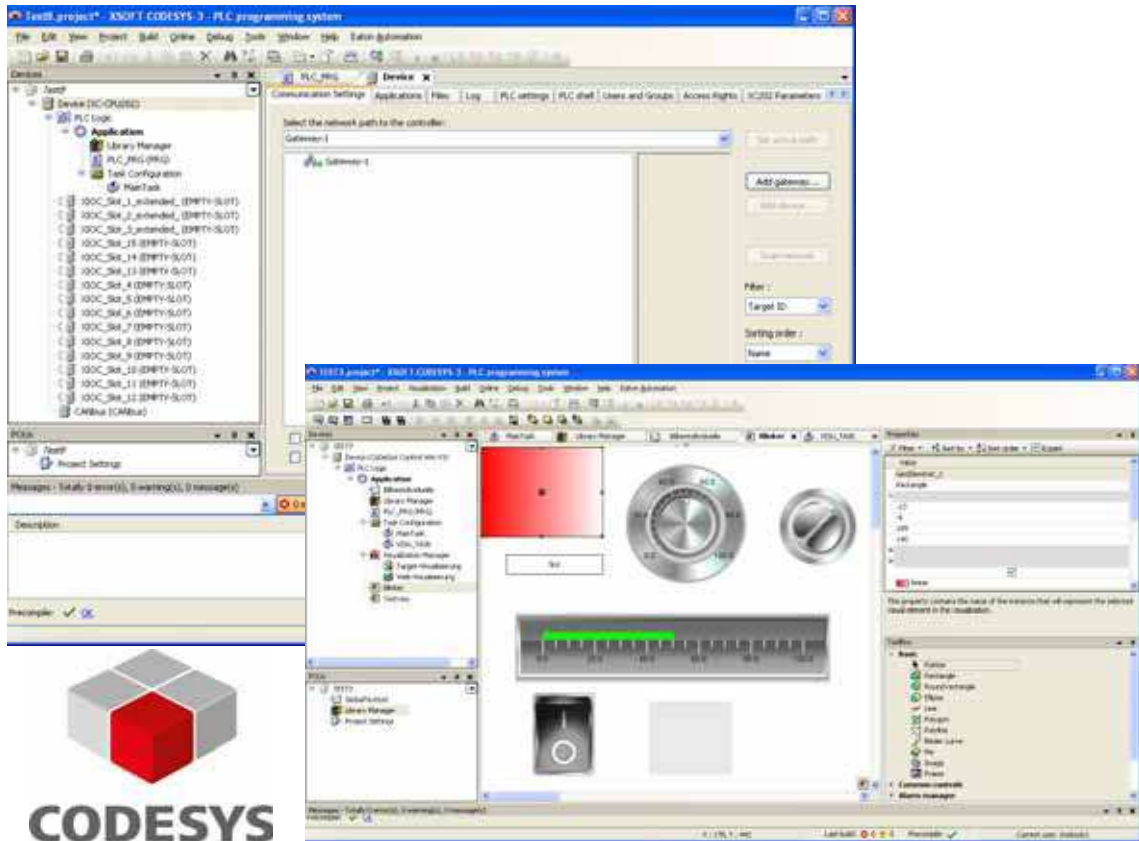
TestB.project* - XSOFT-CODESYS-3 - PLC programming system

File Edit View Project Build Online Debug Tools Window Help Eaton Automation

Devices

Device (XC-CPU201)

PLC Logic

Application

Library Manager

PLC_PRG (PRG)

Task Configuration

MainTask

XIOC_Slot_1_extended_ (EMPTY-SLOT)
XIOC_Slot_2_extended_ (EMPTY-SLOT)
XIOC_Slot_3_extended_ (EMPTY-SLOT)
XIOC_Slot_15 (EMPTY-SLOT)
XIOC_Slot_14 (EMPTY-SLOT)
XIOC_Slot_13 (EMPTY-SLOT)
XIOC_Slot_4 (EMPTY-SLOT)
XIOC_Slot_5 (EMPTY-SLOT)
XIOC_Slot_6 (EMPTY-SLOT)
XIOC_Slot_7 (EMPTY-SLOT)
XIOC_Slot_8 (EMPTY-SLOT)
XIOC_Slot_9 (EMPTY-SLOT)
XIOC_Slot_10 (EMPTY-SLOT)
XIOC_Slot_11 (EMPTY-SLOT)
XIOC_Slot_12 (EMPTY-SLOT)
CANbus (CANbus)

POUs

Project Settings

Messages - Totally 0 error(s), 0 warning(s), 0 message(s)

Description

Precompile: ✓ OK

PLC_PRG

Device

Communication Settings | Applications | Files | Log | PLC settings | PLC shell | Users and Groups | Access Rights | XC202 Parameters

Select the network path to the controller:

Gateway-1

Gateway-1

Set active path

Add gateway...

Add device...

Scan network

Filter :

Target ID

Sorting order :

Name

TEST3.project* - XSOFT-CODESYS-3 - PLC programming system

File Edit View Project Visualization Build Online Debug Tools Window Help Eaton Automation

Devices

Device (CoDeSys Control Win V3)

PLC Logic

Application

Library Manager

PLC_PRG (PRG)

Task Configuration

MainTask

VISU_TASK

Visualization Manager

Target-Visualization

Web-Visualization

Winker

MainTask | Library Manager | Winker | VISU_TASK

Text

Properties

Rectangle

ToolBox

Basic

Pointer

Rectangle

RoundedRectangle

Ellipse

Line

Polygon

Polyline

Bezier curve

Pie

Image

Frame

Common controls

Alarm manager

Messages - Totally 0 error(s), 0 warning(s), 0 message(s)

Last build: 0 0 Precompile ✓ Current user: (nobody)

CODESYS